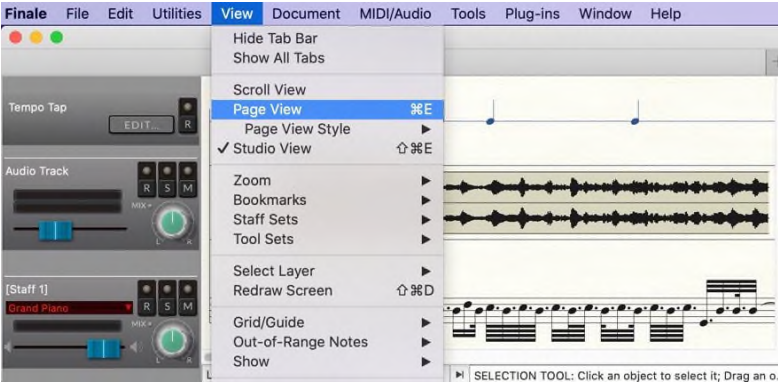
Finale File Edit Utilities View Document MIDI/Audio Tools Plug-ins Window Help

Hide Tab Bar
Show All Tabs

Scroll View
Page View ⌘E
Page View Style ▶
✓ Studio View ⇧⌘E

Zoom ▶
Bookmarks ▶
Staff Sets ▶
Tool Sets ▶

Select Layer ▶
Redraw Screen ⇧⌘D

Grid/Guide ▶
Out-of-Range Notes ▶
Show ▶

Tempo Tap
EDIT... R

Audio Track
R S M
MIX

[Staff 1]
Grand Piano
R S M
MIX

SELECTION TOOL: Click an object to select it; Drag an o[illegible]